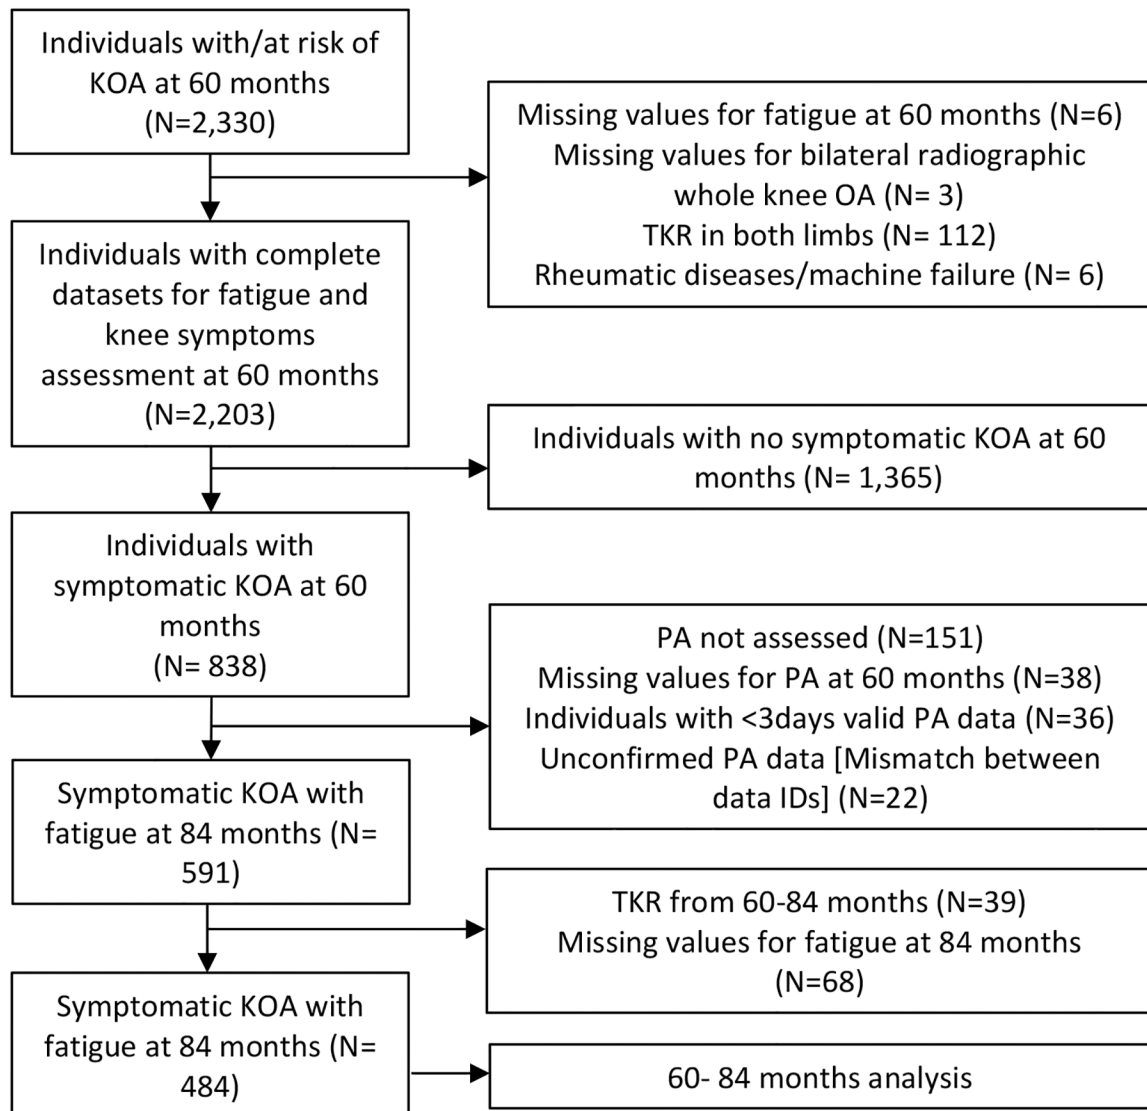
Individuals with/at risk of KOA at 60 months (N=2,330)

Missing values for fatigue at 60 months (N=6)
Missing values for bilateral radiographic whole knee OA (N= 3)
TKR in both limbs (N= 112)
Rheumatic diseases/machine failure (N= 6)

Individuals with complete datasets for fatigue and knee symptoms assessment at 60 months (N=2,203)

Individuals with no symptomatic KOA at 60 months (N= 1,365)

Individuals with symptomatic KOA at 60 months (N= 838)

PA not assessed (N=151)
Missing values for PA at 60 months (N=38)
Individuals with <3days valid PA data (N=36)
Unconfirmed PA data [Mismatch between data IDs] (N=22)

Symptomatic KOA with fatigue at 84 months (N= 591)

TKR from 60-84 months (N=39)
Missing values for fatigue at 84 months (N=68)

Symptomatic KOA with fatigue at 84 months (N= 484)

60- 84 months analysis